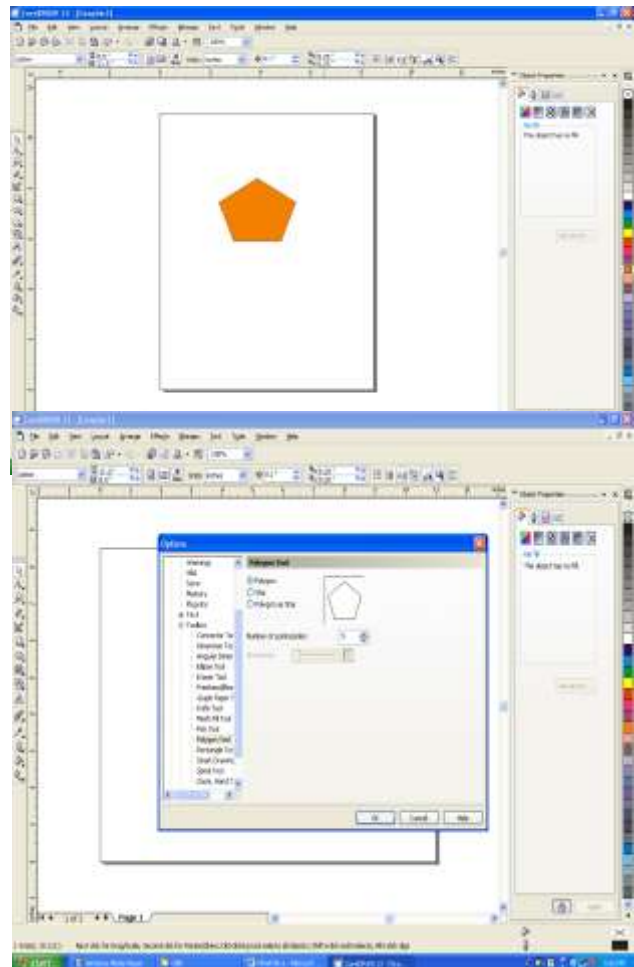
CorelDRAW 11 - [Graphic1]

File Edit View Layout Arrange Effects Bitmaps Text Tools Window Help

Object Properties

No fill

The object has no fill

CorelDRAW 11 - [Graphic1]

File Edit View Layout Arrange Effects Bitmaps Text Tools Window Help

Object Properties

No fill

The object has no fill

Options

Warnings
VBA
Save
Memory
Plug-Ins
Text
Toolbox
Connector Tool
Dimension Tool
Angular Dimension
Ellipse Tool
Eraser Tool
Freehand/Bezier
Graph Paper Tool
Knife Tool
Mesh Fill Tool
Pick Tool
Polygon Tool
Rectangle Tool
Smart Drawing
Spiral Tool
Zoom, Hand Tool

Polygon Tool

Polygon
Star
Polygon as Star

Number of points/sides: 5

Sharpness:

OK Cancel Help

1 of 1 Page 1